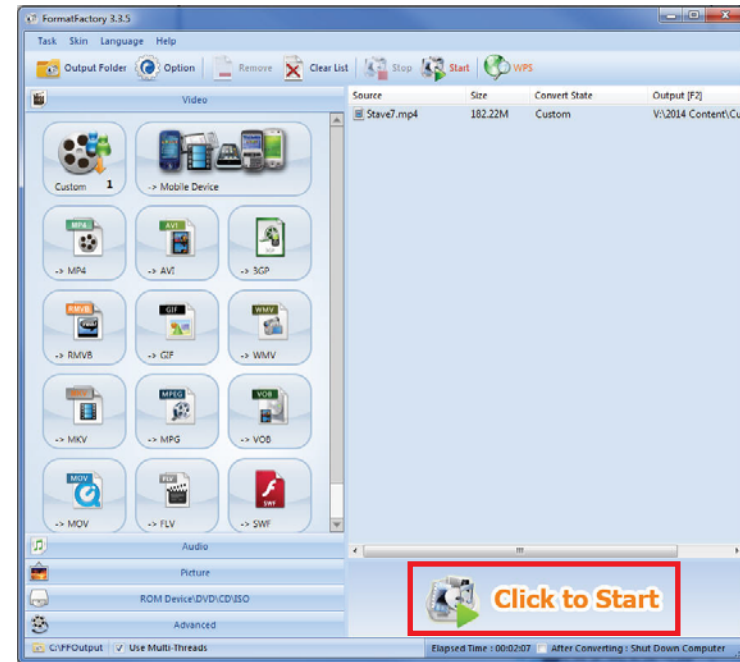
FormatFactory 3.3.5

Task Skin Language Help

Output Folder Option Remove Clear List Stop Start WPS

Video

Custom 1
-> Mobile Device
MP4
-> MP4
AVI
-> AVI
3GP
-> 3GP
RMVB
-> RMVB
GIF
-> GIF
WMV
-> WMV
-> MKV
MPEG
-> MPG
VOB
-> VOB
MOV
-> MOV
FLV
-> FLV
SWF
-> SWF

Audio
Picture
ROM Device\DVD\CD\ISO
Advanced

| Source | Size | Convert State | Output [F2] |
|---|---|---|---|
| Stave7.mp4 | 182.22M | Custom | V:\2014 Content\Cu |

Click to Start

C:\FFOutput Use Multi-Threads Elapsed Time : 00:02:07 After Converting : Shut Down Computer